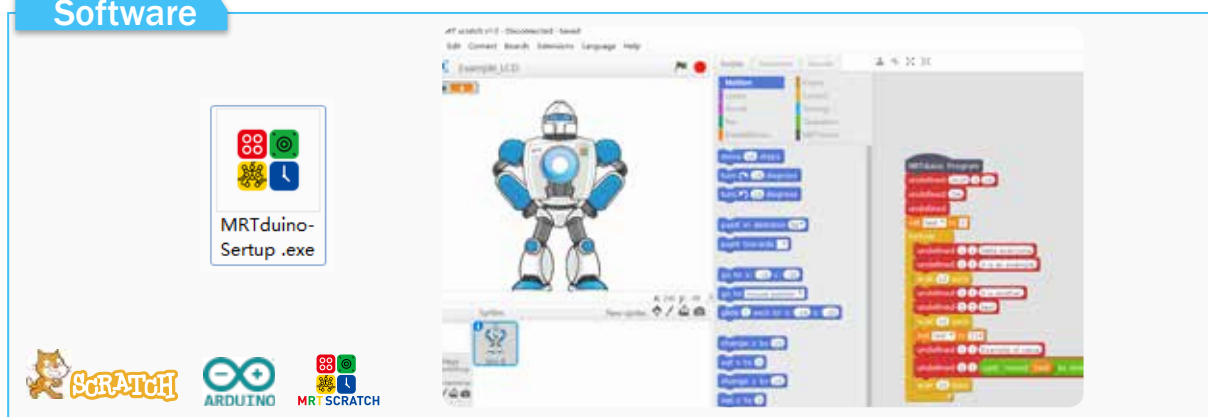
Software

MRTduino-Sertup .exe

MRT scratch v1.0 - Disconnected - Saved

Edit Connect Boards Extensions Language Help

Example_LCD

Scripts Costumes Sounds

Motion
Looks
Sound
Pen
Data&Blocks

Events
Control
Sensing
Operators
MRTduino

move 10 steps
turn 15 degrees
turn 15 degrees
point in direction 90
point towards
go to x: 0 y: 0
go to mouse-pointer
glide 1 secs to x: 0 y: 0
change x by 10
set x to 0
change y by 10
set y to 0

MRTduino Program
setup
forever

Sprites
New sprite:

SCRATCH
ARDUINO
MRT SCRATCH